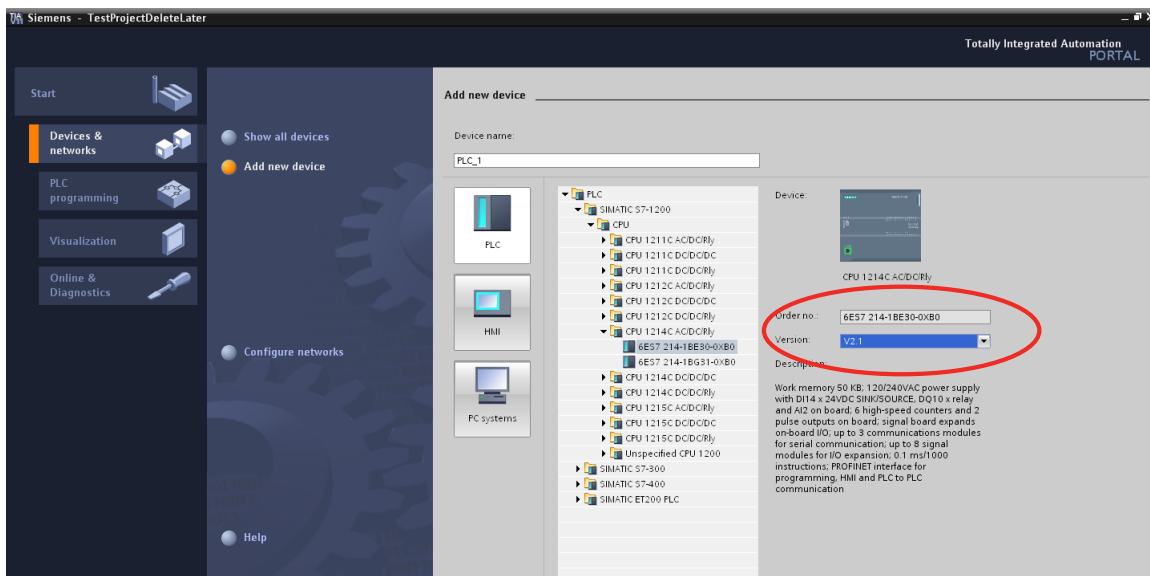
Siemens - TestProjectDeleteLater

Totally Integrated Automation
PORTAL

Start

Devices & networks

PLC programming

Visualization

Online & Diagnostics

Show all devices

Add new device

Configure networks

Help

Add new device

Device name:

PLC_1

PLC

HMI

PC systems

PLC
SIMATIC S7-1200
CPU
CPU 1211C AC/DC/Rly
CPU 1211C DC/DC/DC
CPU 1211C DC/DC/Rly
CPU 1212C AC/DC/Rly
CPU 1212C DC/DC/DC
CPU 1212C DC/DC/Rly
CPU 1214C AC/DC/Rly
6ES7 214-1BE30-0XB0
6ES7 214-1BG31-0XB0
CPU 1214C DC/DC/DC
CPU 1214C DC/DC/Rly
CPU 1215C AC/DC/Rly
CPU 1215C DC/DC/DC
CPU 1215C DC/DC/Rly
Unspecified CPU 1200
SIMATIC S7-300
SIMATIC S7-400
SIMATIC ET200 PLC

Device:

CPU 1214C AC/DC/Rly

Order no.: 6ES7 214-1BE30-0XB0

Version: V2.1

Description:

Work memory 50 KB; 120/240VAC power supply with DI14 x 24VDC SINK/SOURCE, DQ10 x relay and AI2 on board; 6 high-speed counters and 2 pulse outputs on board; signal board expands on-board I/O; up to 3 communications modules for serial communication; up to 8 signal modules for I/O expansion; 0.1 ms/1000 instructions; PROFINET interface for programming, HMI and PLC to PLC communication